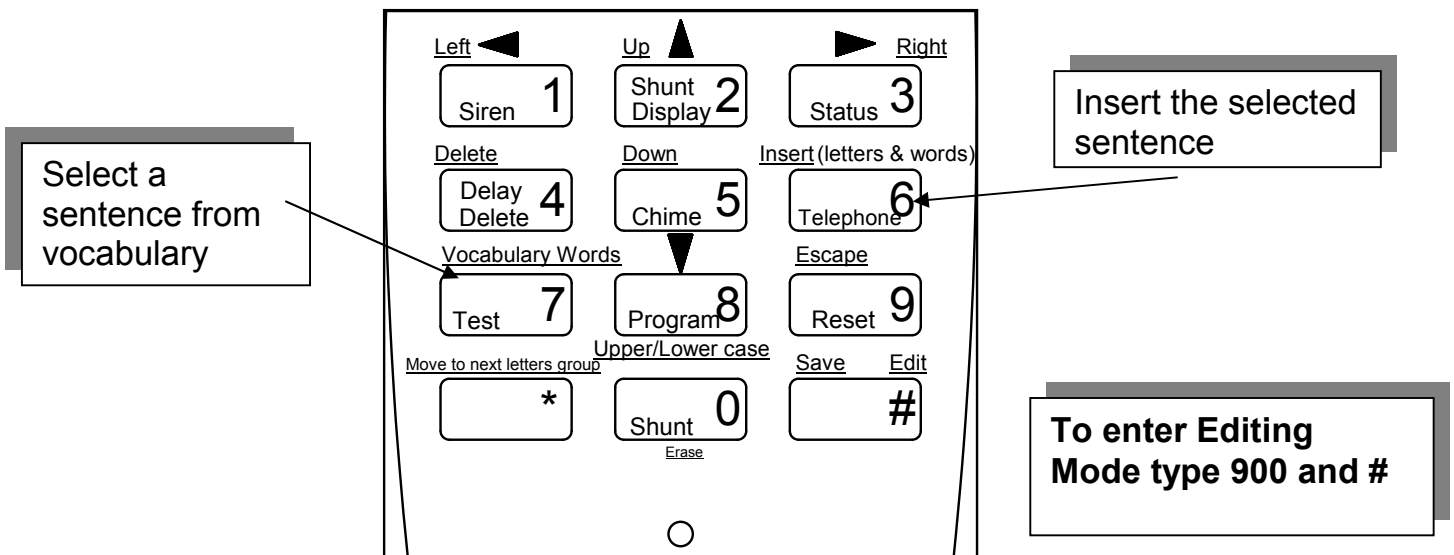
Left Up Right

Siren 1
Shunt Display 2
Status 3

Insert the selected sentence

Delete Down Insert (letters & words)

Select a sentence from vocabulary

Delay Delete 4
Chime 5
Telephone 6

Vocabulary Words Escape

Test 7
Program 8
Reset 9

Move to next letters group Upper/Lower case Save Edit

*
Shunt 0
Erase
#

To enter Editing Mode type 900 and #